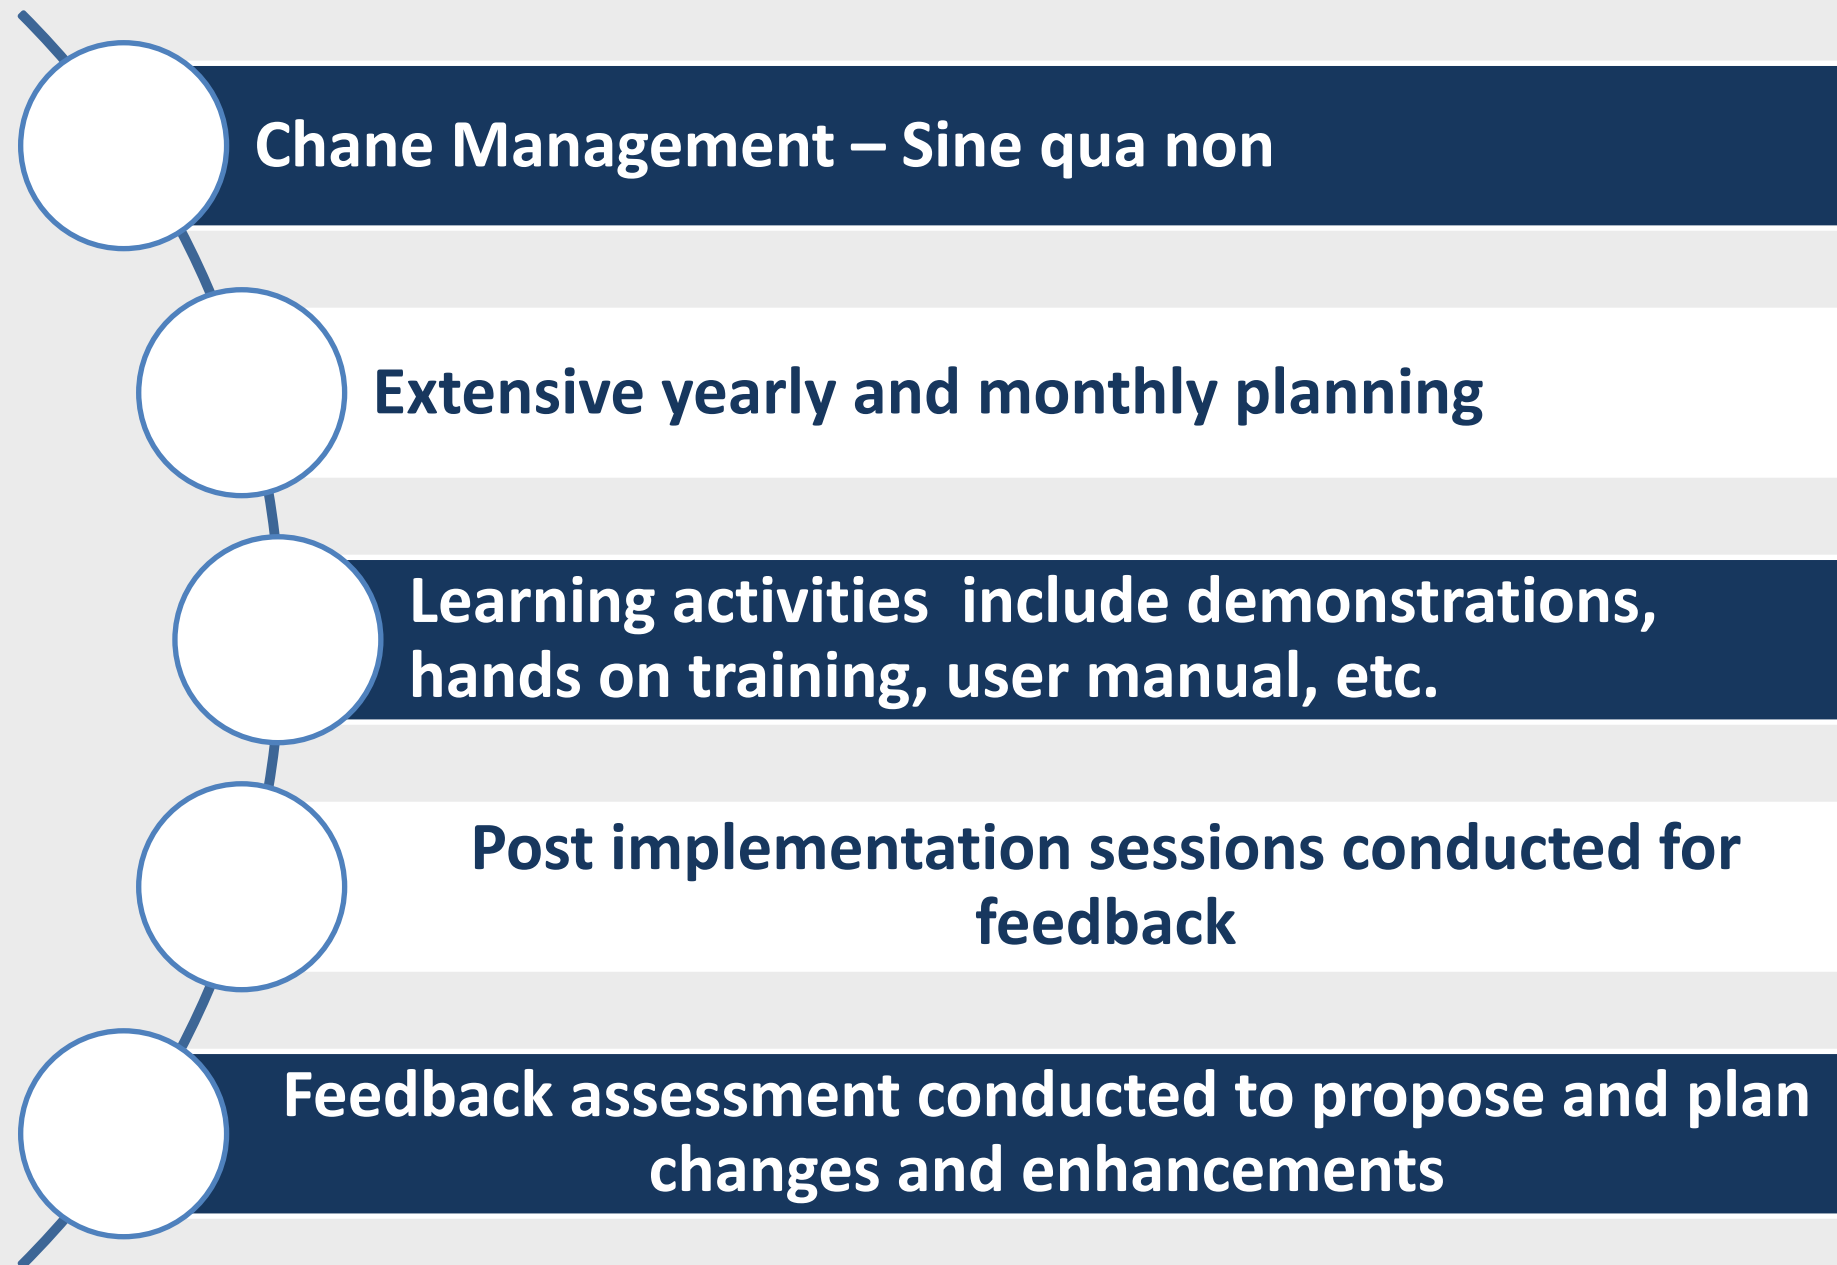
Chane Management – Sine qua non

Extensive yearly and monthly planning

Learning activities include demonstrations, hands on training, user manual, etc.

Post implementation sessions conducted for feedback

Feedback assessment conducted to propose and plan changes and enhancements